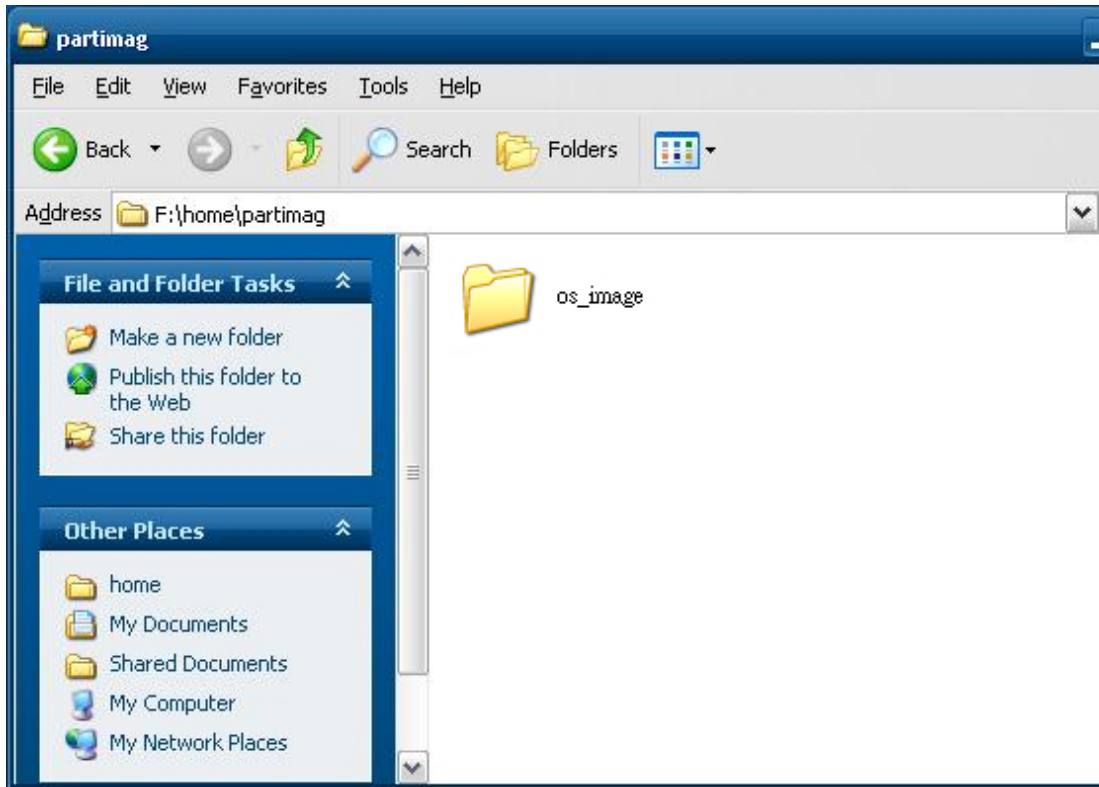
partimag

File Edit View Favorites Tools Help

Back Search Folders

Address F:\home\partimag

File and Folder Tasks

Make a new folder
Publish this folder to the Web
Share this folder

Other Places

home
My Documents
Shared Documents
My Computer
My Network Places

os_image